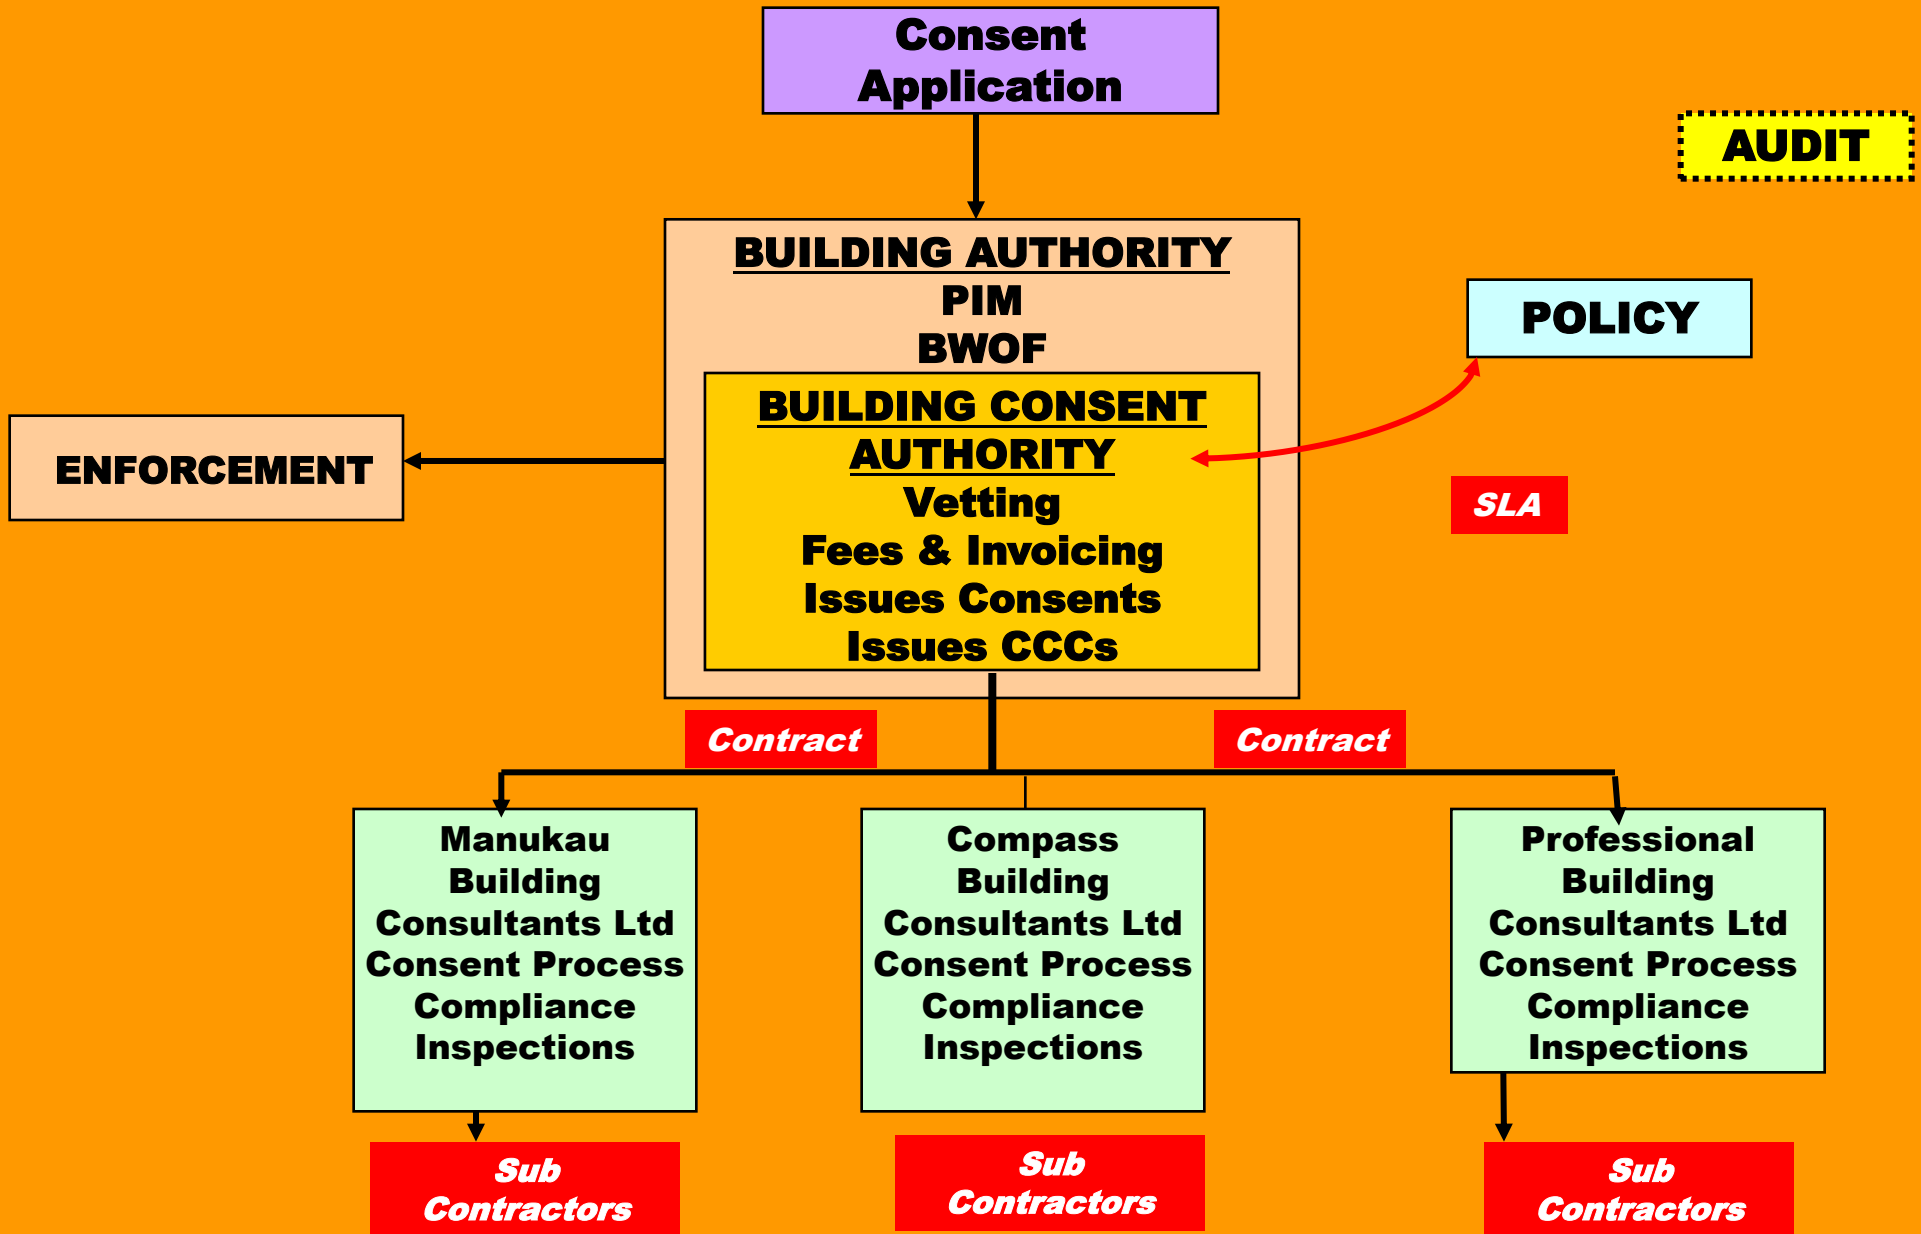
Consent Application

AUDIT

BUILDING AUTHORITY
PIM
BWOF

BUILDING CONSENT AUTHORITY
Vetting
Fees & Invoicing
Issues Consents
Issues CCCs

POLICY

ENFORCEMENT

SLA

Contract

Contract

Manukau Building Consultants Ltd
Consent Process
Compliance
Inspections

Compass Building Consultants Ltd
Consent Process
Compliance
Inspections

Professional Building Consultants Ltd
Consent Process
Compliance
Inspections

Sub Contractors

Sub Contractors

Sub Contractors